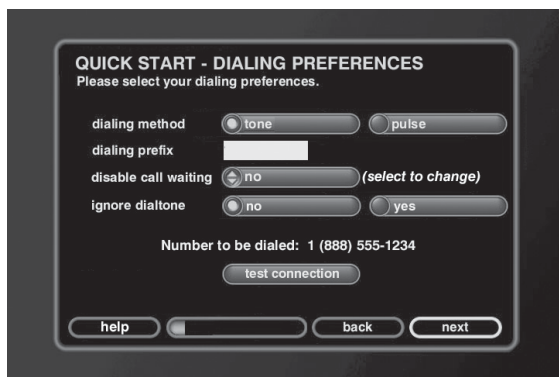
QUICK START - DIALING PREFERENCES
Please select your dialing preferences.

dialing method tone pulse

dialing prefix

disable call waiting no (select to change)

ignore dialtone no yes

Number to be dialed: 1 (888) 555-1234

test connection

help back next